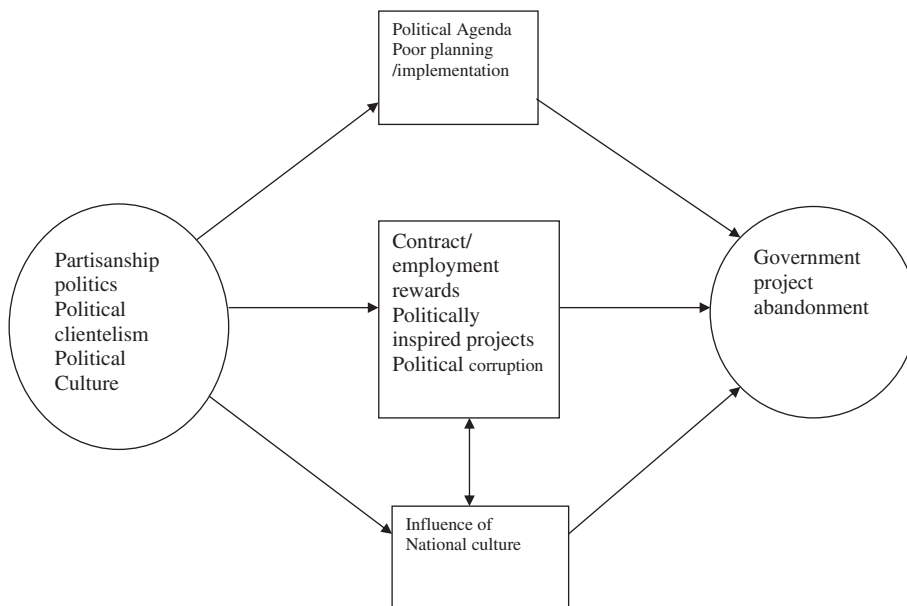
Political Agenda
Poor planning
/implementation

Partisanship politics
Political clientelism
Political Culture

Contract/ employment rewards
Politically inspired projects
Political corruption

Government project abandonment

Influence of National culture